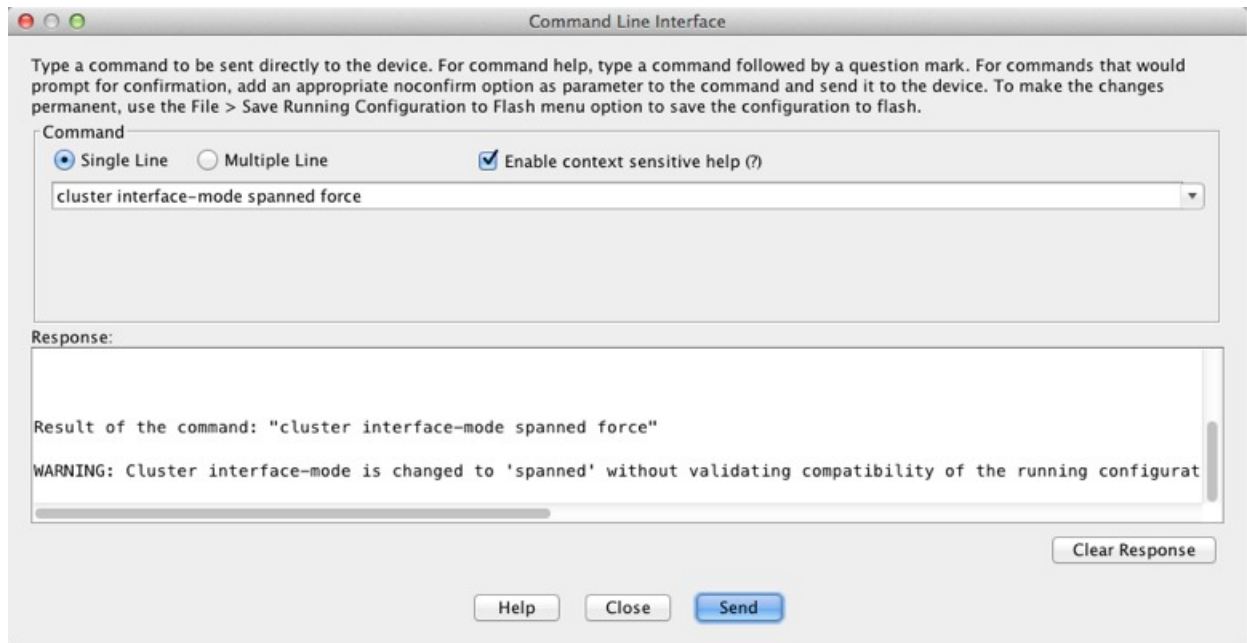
Command Line Interface

Type a command to be sent directly to the device. For command help, type a command followed by a question mark. For commands that would prompt for confirmation, add an appropriate noconfirm option as parameter to the command and send it to the device. To make the changes permanent, use the File > Save Running Configuration to Flash menu option to save the configuration to flash.

Command

Single Line

Multiple Line

Enable context sensitive help (?)

cluster interface-mode spanned force

Response:

Result of the command: "cluster interface-mode spanned force"

WARNING: Cluster interface-mode is changed to 'spanned' without validating compatibility of the running configurat

Clear Response

Help

Close

Send